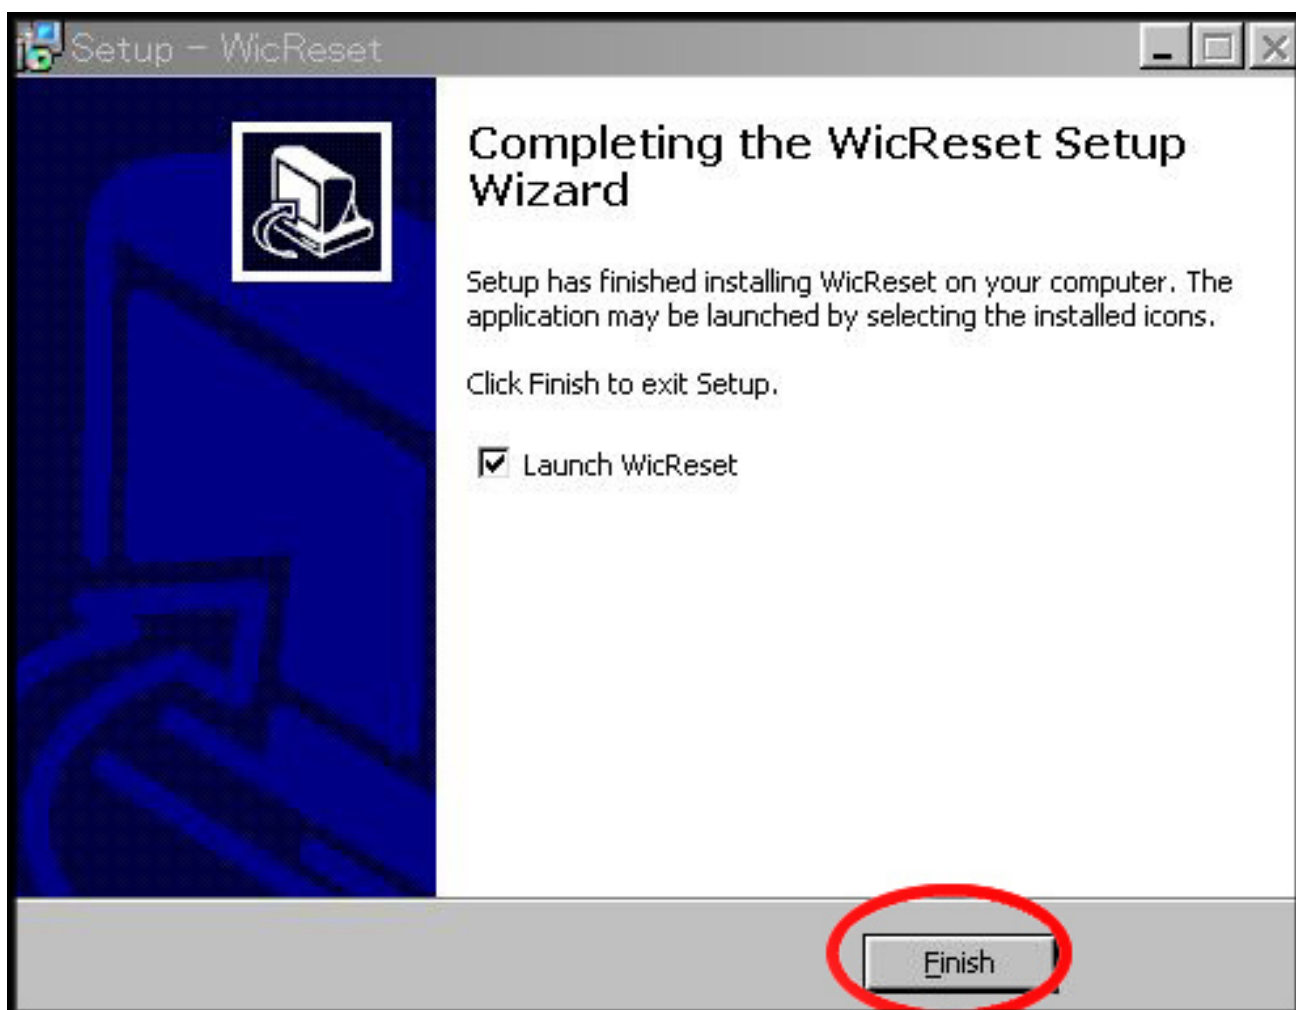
Setup - WicReset

Completing the WicReset Setup Wizard

Setup has finished installing WicReset on your computer. The application may be launched by selecting the installed icons.

Click Finish to exit Setup.

☑ Launch WicReset

Finish